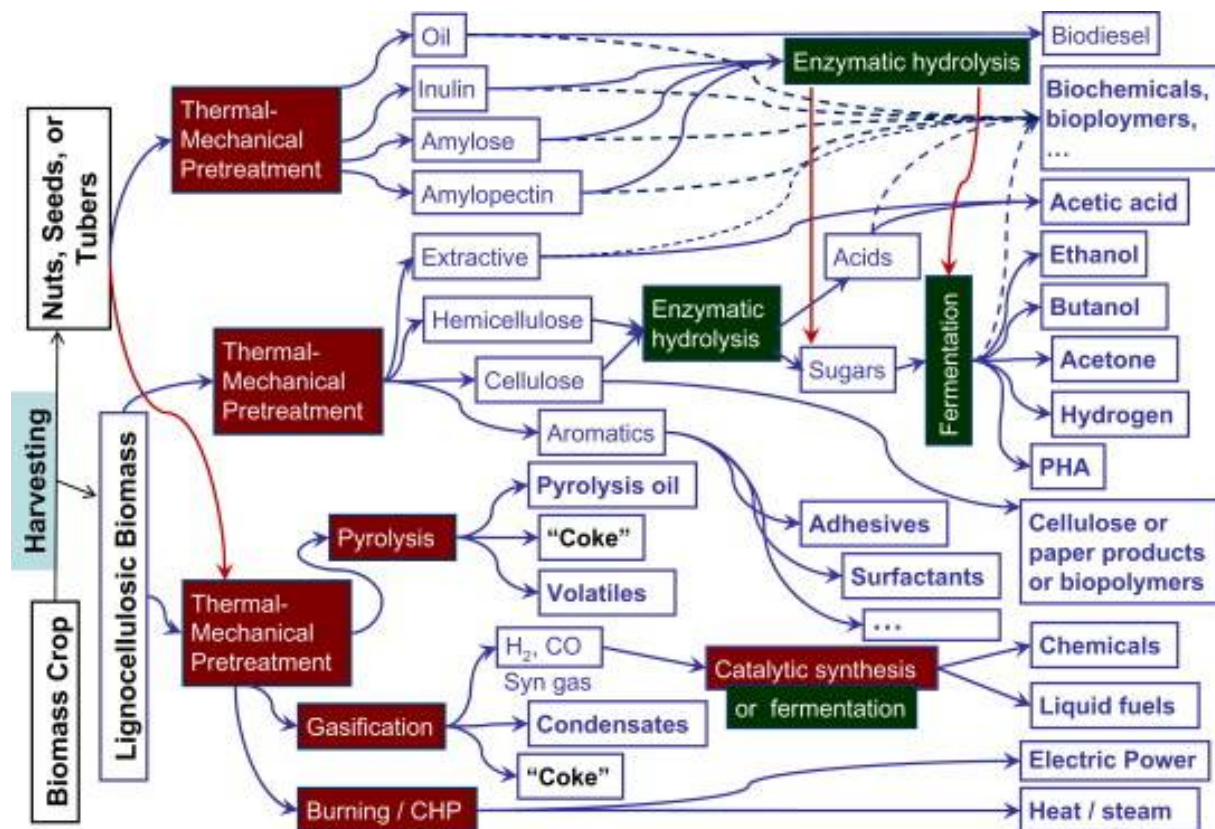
Biomass Crop

Harvesting

Nuts, Seeds, or Tubers

Lignocellulosic Biomass

Thermal-Mechanical Pretreatment

Oil

Inulin

Amylose

Amylopectin

Enzymatic hydrolysis

Biodiesel

Biochemicals, bioploymers, …

Acetic acid

Thermal-Mechanical Pretreatment

Extractive

Hemicellulose

Cellulose

Aromatics

Enzymatic hydrolysis

Acids

Sugars

Fermentation

Ethanol

Butanol

Acetone

Hydrogen

PHA

Cellulose or paper products or biopolymers

Adhesives

Surfactants

…

Thermal-Mechanical Pretreatment

Pyrolysis

Pyrolysis oil

"Coke"

Volatiles

$H_2$, CO

Syn gas

Catalytic synthesis

or fermentation

Chemicals

Liquid fuels

Gasification

Condensates

"Coke"

Burning / CHP

Electric Power

Heat / steam